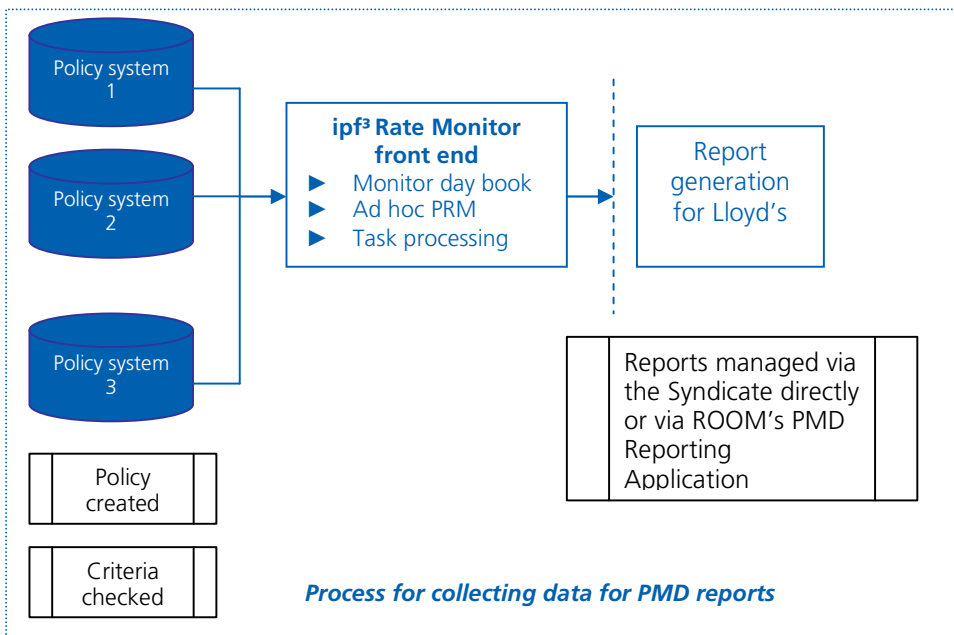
Policy system 1

Policy system 2

Policy system 3

ipf³ Rate Monitor front end
► Monitor day book
► Ad hoc PRM
► Task processing

Report generation for Lloyd's

Reports managed via the Syndicate directly or via ROOM's PMD Reporting Application

Policy created

Criteria checked

Process for collecting data for PMD reports